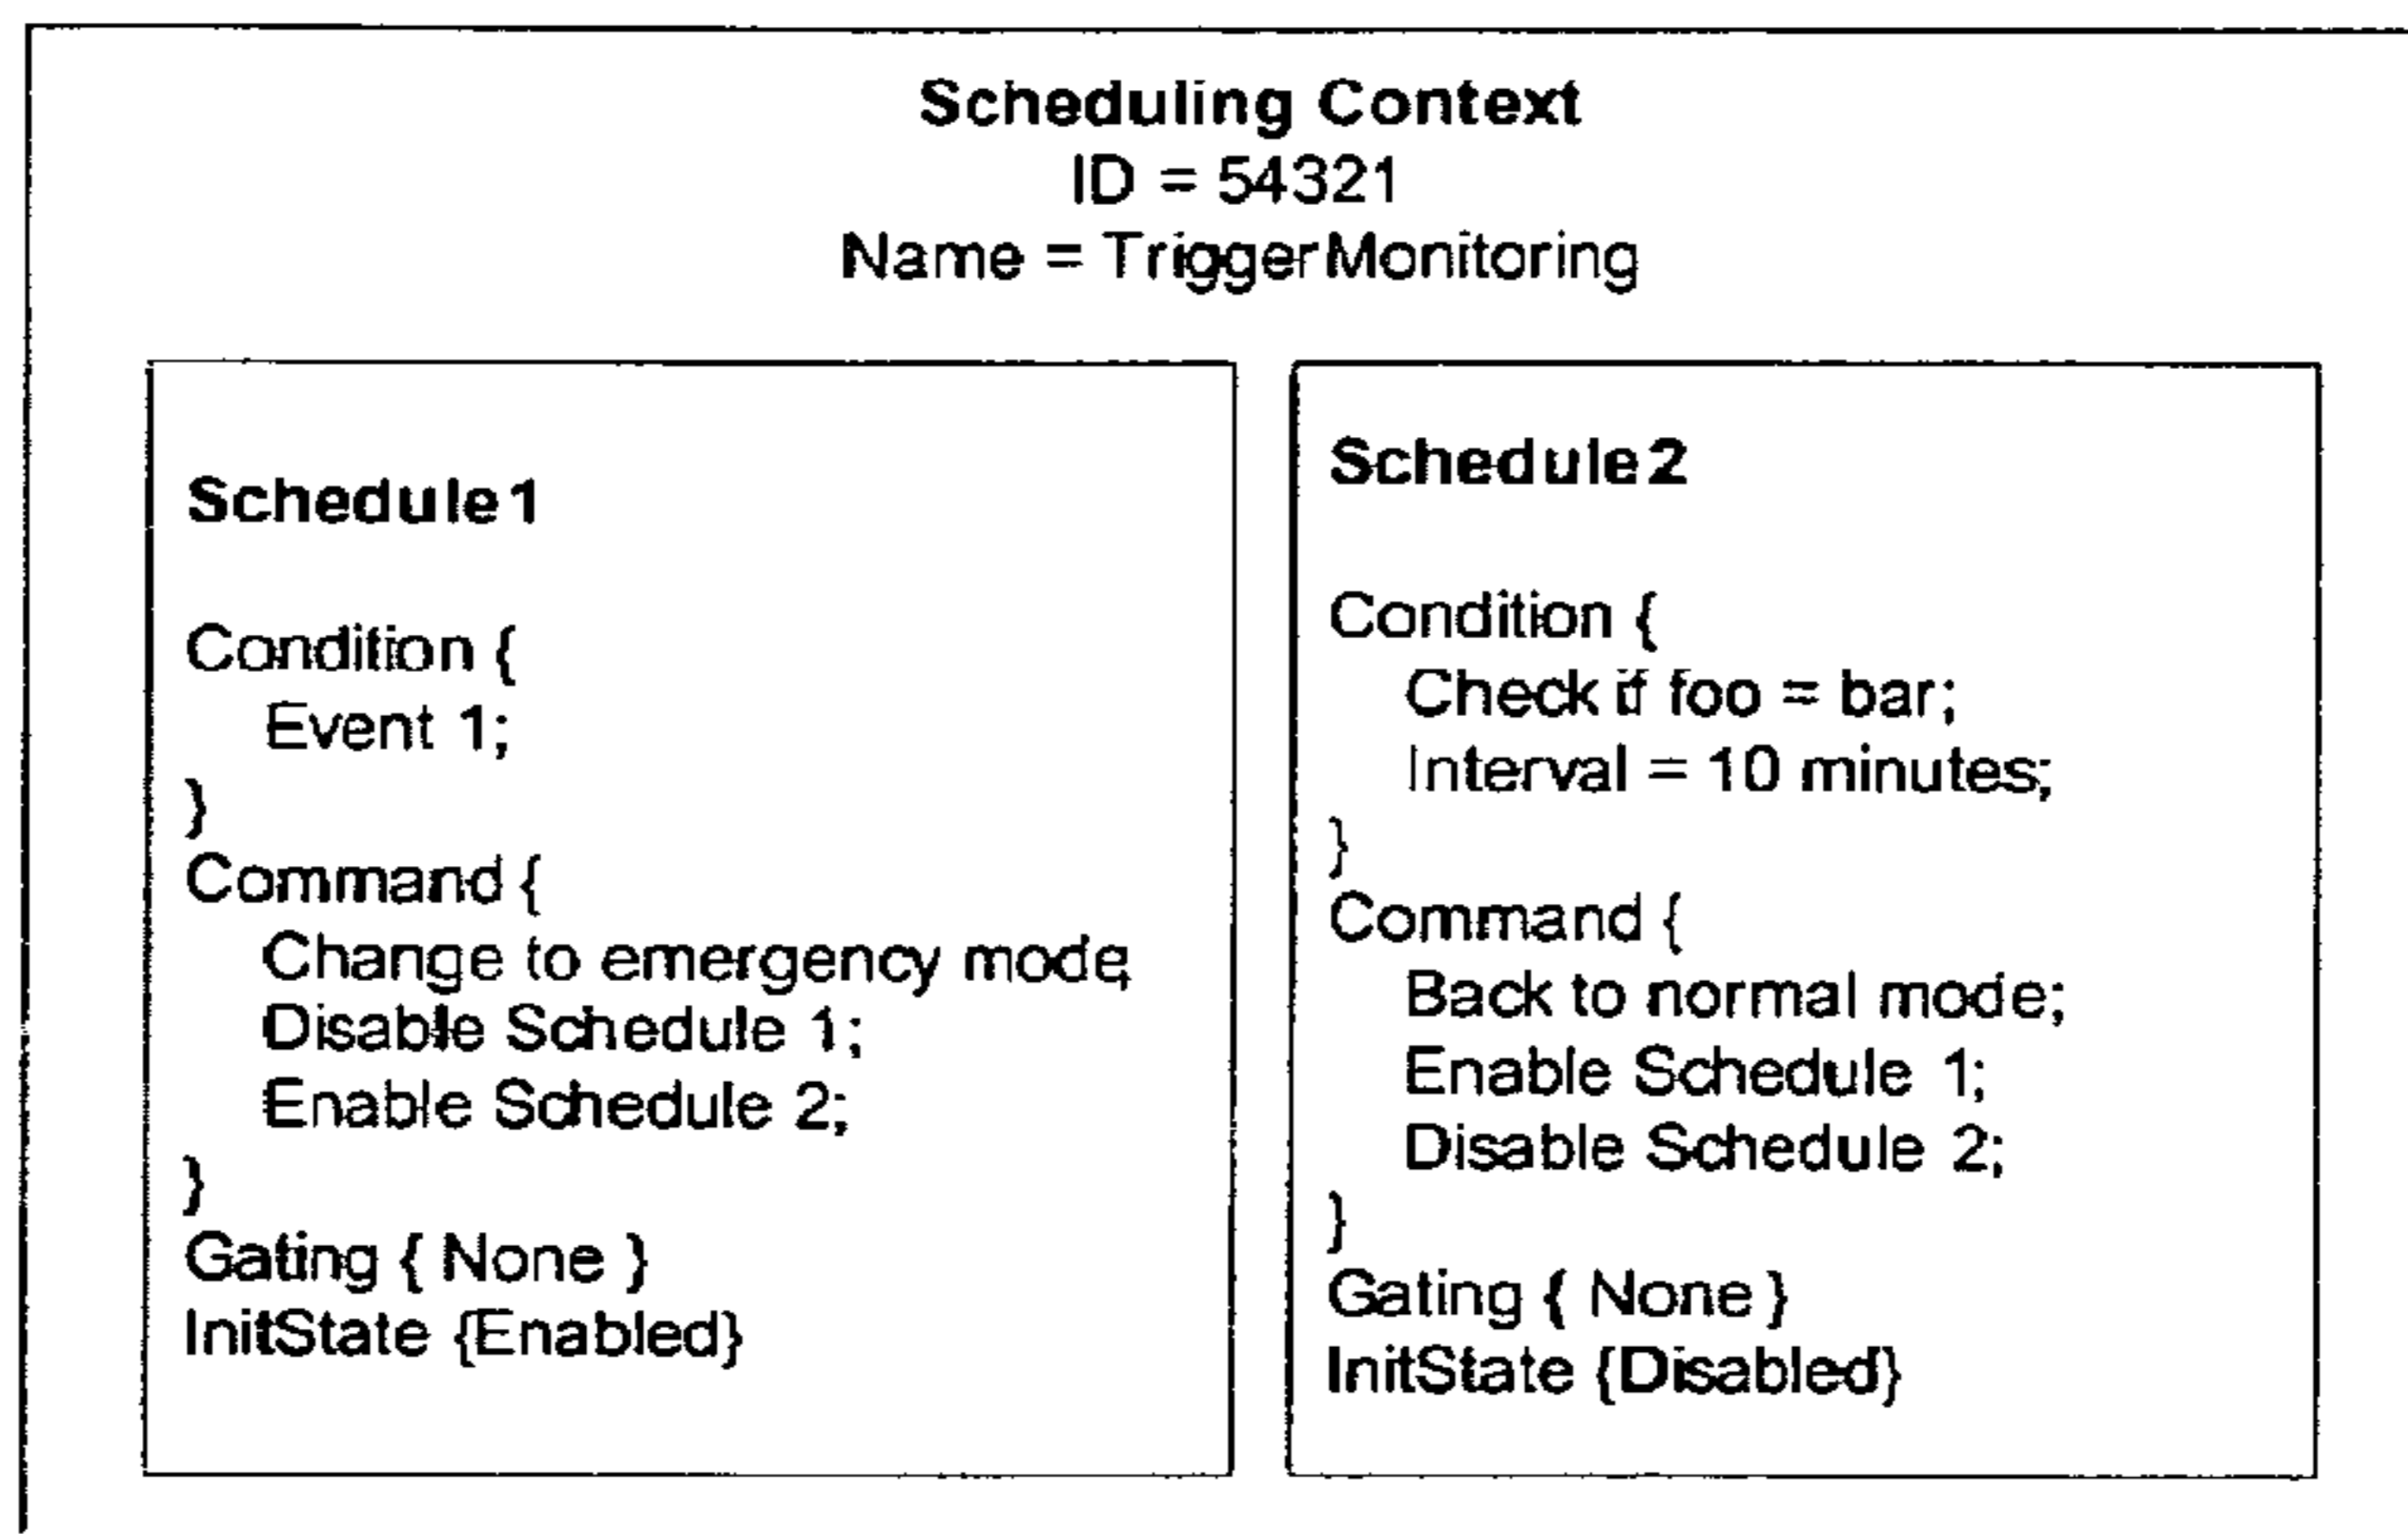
Scheduling Context
ID = 54321
Name = TriggerMonitoring

Schedule1

Condition {
Event 1;
}
Command {
Change to emergency mode
Disable Schedule 1;
Enable Schedule 2;
}
Gating { None }
InitState {Enabled}

Schedule2

Condition {
Check if foo = bar;
Interval = 10 minutes;
}
Command {
Back to normal mode;
Enable Schedule 1;
Disable Schedule 2;
}
Gating { None }
InitState {Disabled}